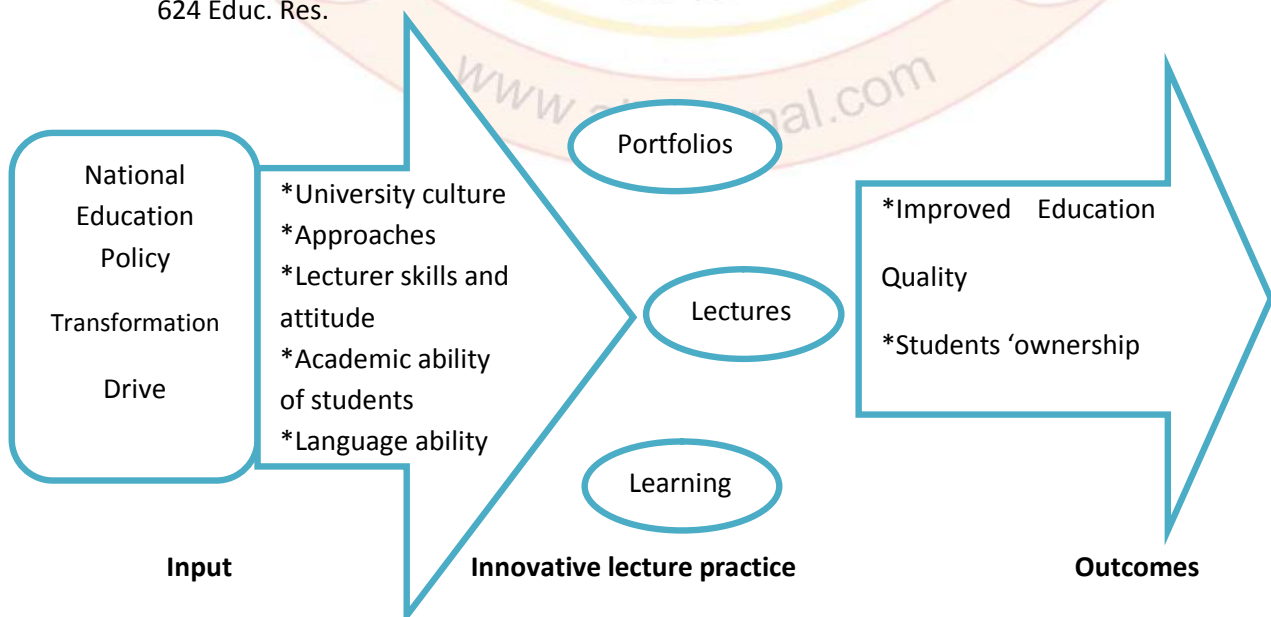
624 Educ. Res.

www.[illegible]al.com

National Education Policy

Transformation

Drive

*University culture
*Approaches
*Lecturer skills and attitude
*Academic ability of students
*Language ability

Portfolios

Lectures

Learning

*Improved Education Quality

*Students 'ownership

Input

Innovative lecture practice

Outcomes